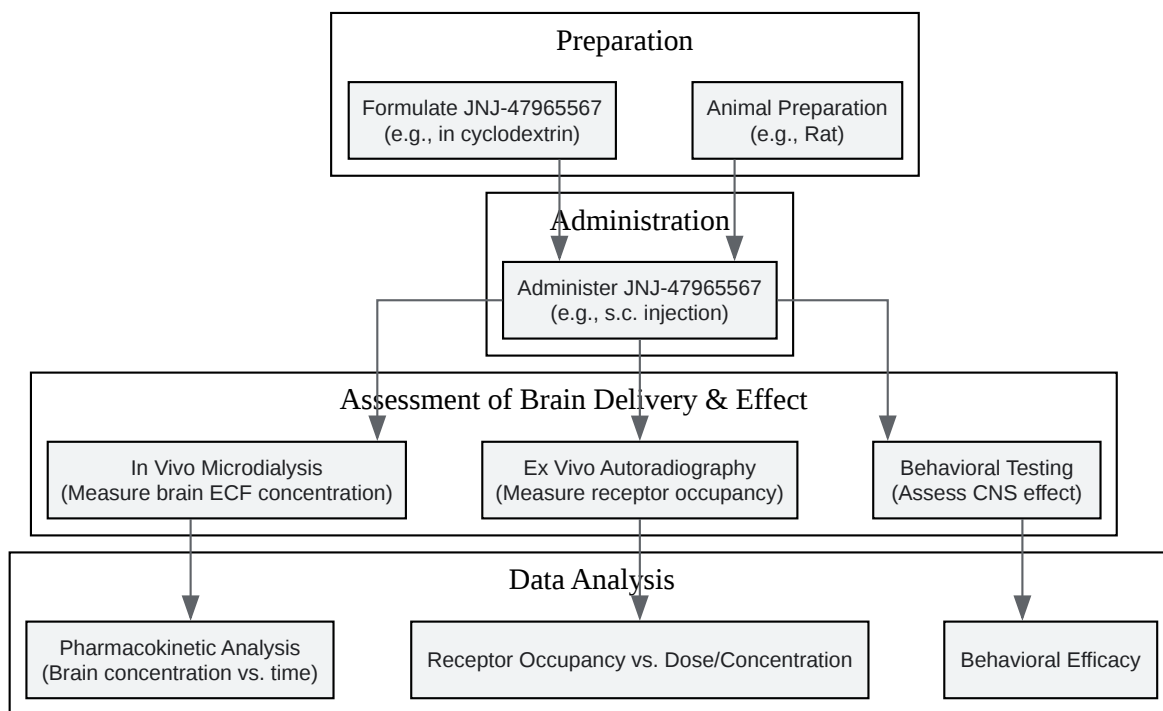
Preparation

Formulate JNJ-47965567 (e.g., in cyclodextrin)

Animal Preparation (e.g., Rat)

Administration

Administer JNJ-47965567 (e.g., s.c. injection)

Assessment of Brain Delivery & Effect

In Vivo Microdialysis (Measure brain ECF concentration)

Ex Vivo Autoradiography (Measure receptor occupancy)

Behavioral Testing (Assess CNS effect)

Data Analysis

Pharmacokinetic Analysis (Brain concentration vs. time)

Receptor Occupancy vs. Dose/Concentration

Behavioral Efficacy